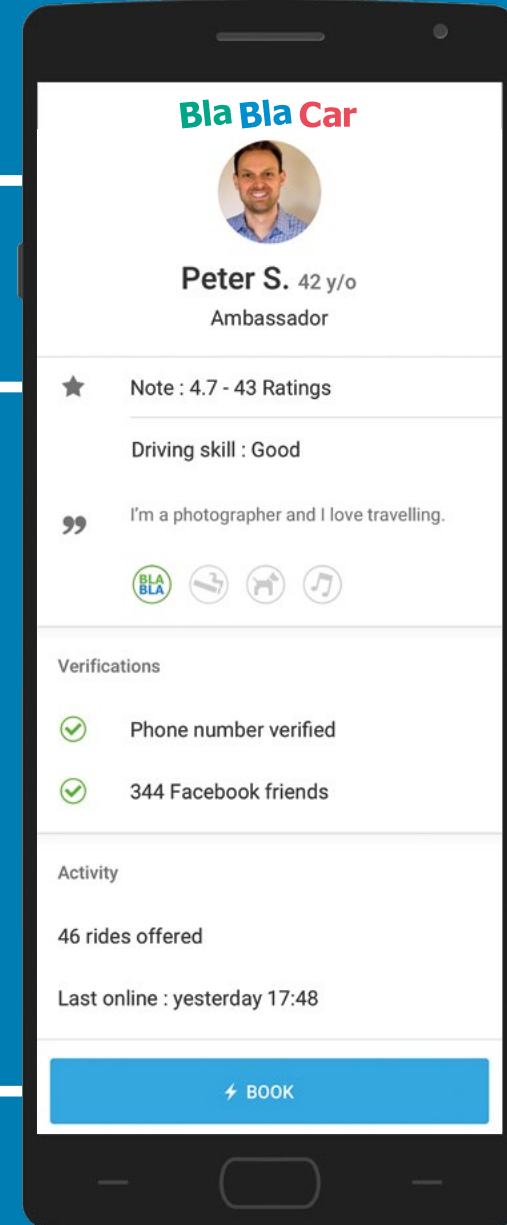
Bla Bla Car

Peter S. 42 y/o
Ambassador

Note : 4.7 - 43 Ratings

Driving skill : Good

I'm a photographer and I love travelling.

BLA BLA

Verifications

Phone number verified

344 Facebook friends

Activity

46 rides offered

Last online : yesterday 17:48

BOOK